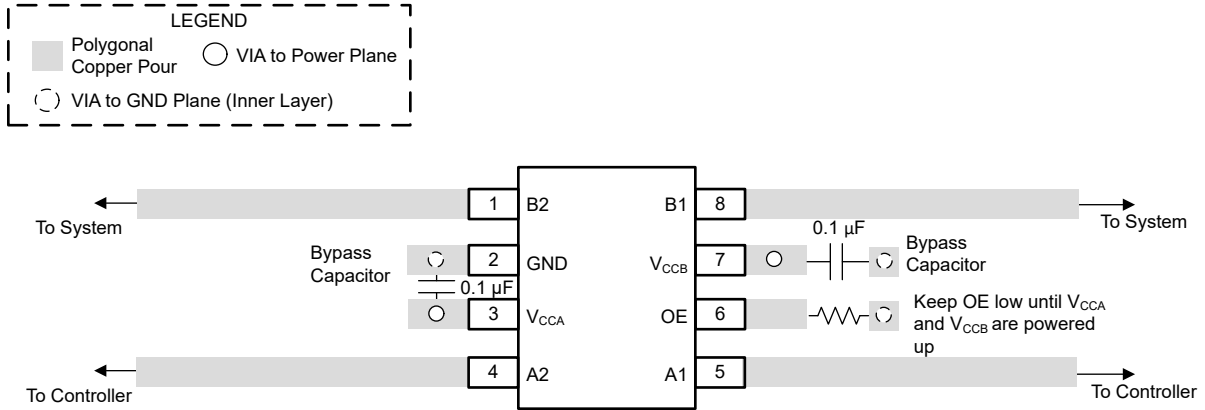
LEGEND

Polygonal Copper Pour

VIA to Power Plane

VIA to GND Plane (Inner Layer)

To System

1 B2

B1 8

To System

0.1 µF

Bypass Capacitor

2 GND

$V_{CCB}$ 7

Bypass Capacitor

0.1 µF

3 $V_{CCA}$

OE 6

Keep OE low until $V_{CCA}$ and $V_{CCB}$ are powered up

To Controller

4 A2

A1 5

To Controller